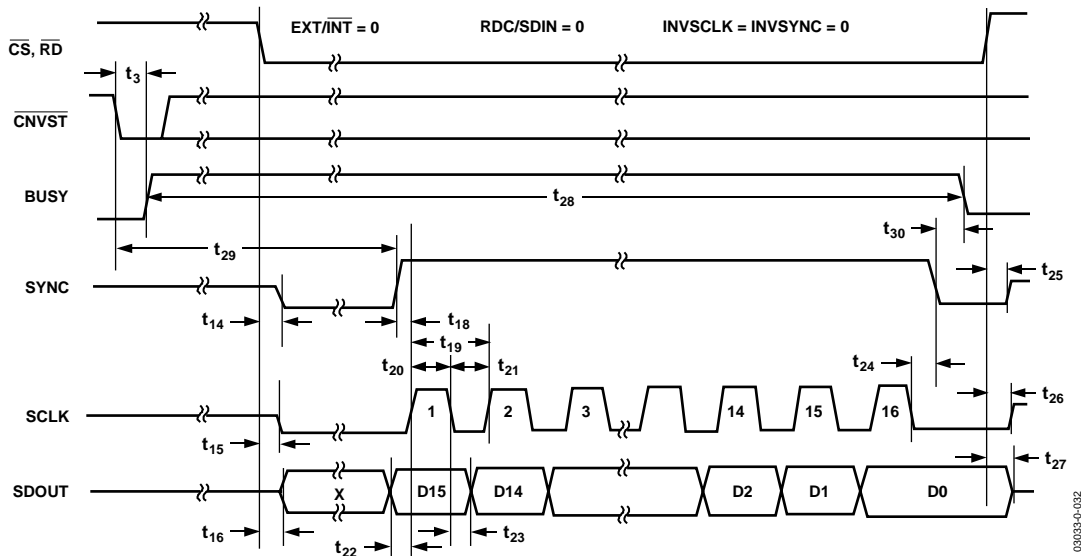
EXT/$\overline{INT}$ = 0
RDC/SDIN = 0
INVSCLK = INVSYNC = 0

$\overline{CS}$, $\overline{RD}$

$t_3$

$\overline{CNVST}$

BUSY

$t_{28}$

$t_{29}$

$t_{30}$

SYNC

$t_{25}$

$t_{14}$

$t_{18}$

$t_{19}$

$t_{20}$

$t_{21}$

$t_{24}$

SCLK

1 2 3 14 15 16

$t_{26}$

$t_{15}$

$t_{27}$

SDOUT

X D15 D14 D2 D1 D0

$t_{16}$

$t_{22}$

$t_{23}$

03033-0-032